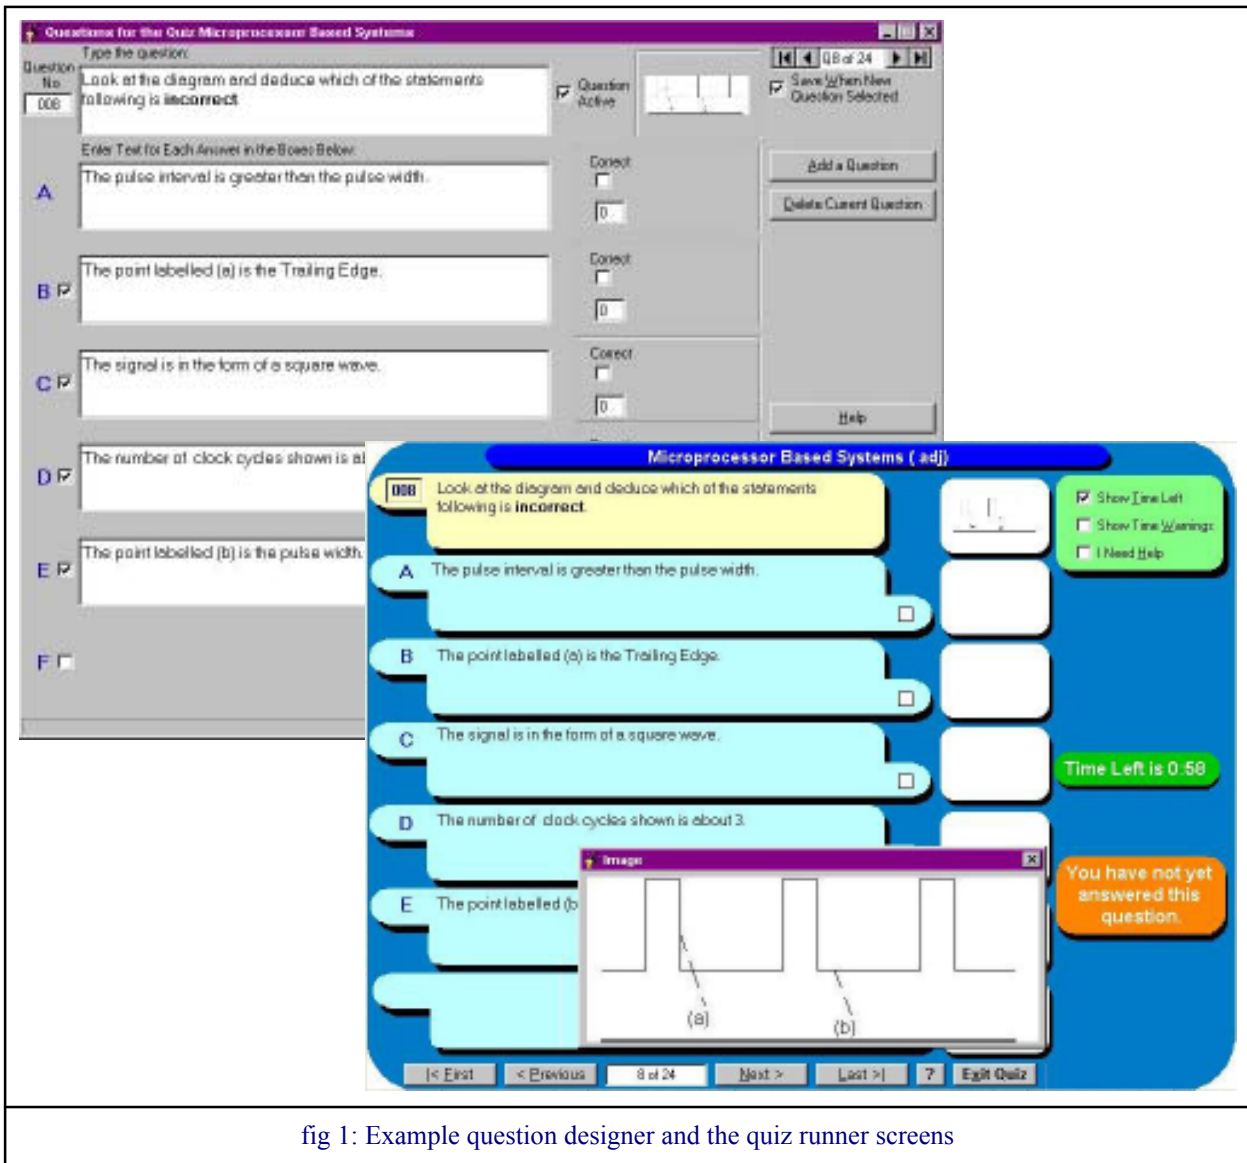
Questions for the Quiz Microprocessor Based Systems

Question No
008

Type the question:
Look at the diagram and deduce which of the statements following is incorrect.

Question Active

Q8 of 24

Save When New Question Selected

Enter Text for Each Answer in the Boxes Below:

A
The pulse interval is greater than the pulse width.
Correct
0

B
The point labelled (a) is the Trailing Edge.
Correct
0

C
The signal is in the form of a square wave.
Correct
0

D
The number of clock cycles shown is a

E
The point labelled (b) is the pulse width.

F

Add a Question
Delete Current Question
Help

Microprocessor Based Systems ( adj)

008
Look at the diagram and deduce which of the statements following is incorrect.

Show Time Left
Show Time Warnings
I Need Help

A The pulse interval is greater than the pulse width.
B The point labelled (a) is the Trailing Edge.
C The signal is in the form of a square wave.
D The number of clock cycles shown is about 3.
E The point labelled (b

Time Left is 0:58

You have not yet answered this question.

Image
(a)
(b)

|< First
< Previous
8 of 24
Next >
Last >|
?
Exit Quiz

fig 1: Example question designer and the quiz runner screens